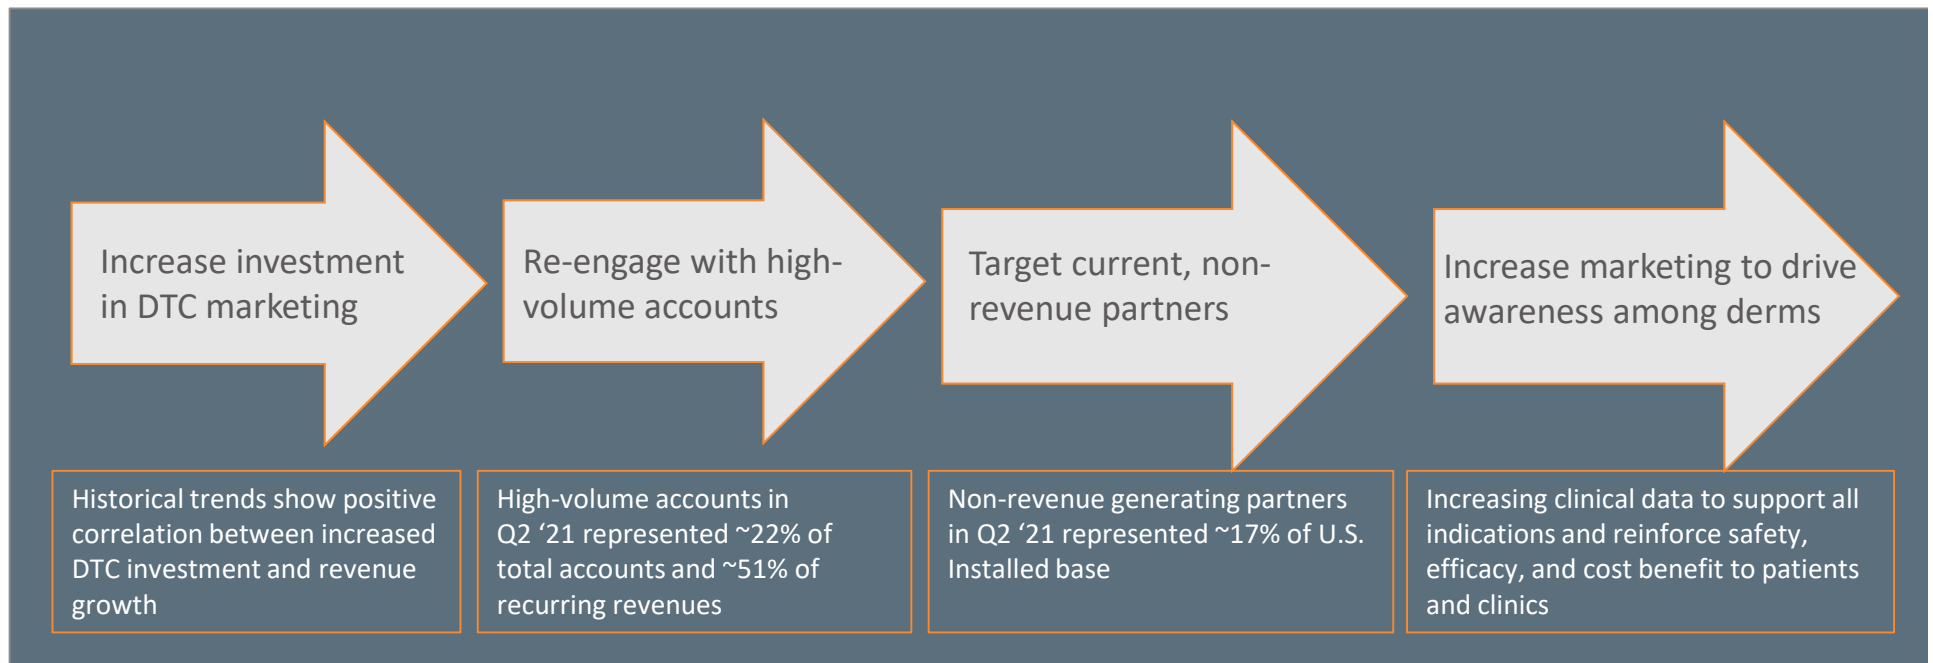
Increase investment in DTC marketing

Re-engage with high-volume accounts

Target current, non-revenue partners

Increase marketing to drive awareness among derms

Historical trends show positive correlation between increased DTC investment and revenue growth

High-volume accounts in Q2 ‘21 represented ~22% of total accounts and ~51% of recurring revenues

Non-revenue generating partners in Q2 ‘21 represented ~17% of U.S. Installed base

Increasing clinical data to support all indications and reinforce safety, efficacy, and cost benefit to patients and clinics